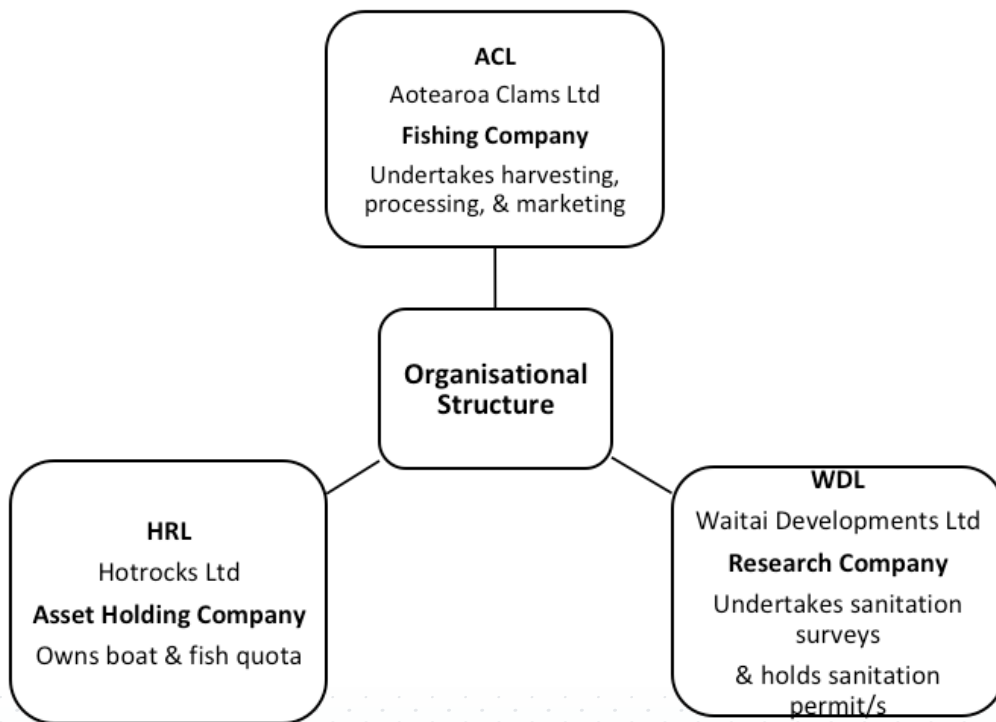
ACL
Aotearoa Clams Ltd
Fishing Company
Undertakes harvesting, processing, & marketing

Organisational Structure

HRL
Hotrocks Ltd
Asset Holding Company
Owns boat & fish quota

WDL
Waitai Developments Ltd
Research Company
Undertakes sanitation surveys
& holds sanitation permit/s